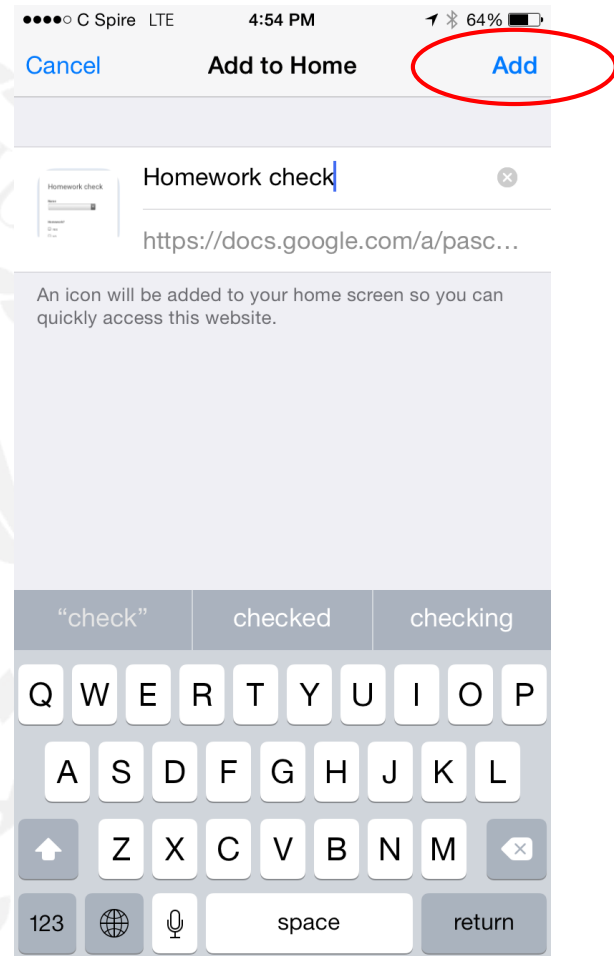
●●●●○ C Spire LTE 4:54 PM 64%

Cancel Add to Home Add

Homework check

https://docs.google.com/a/pasc...

An icon will be added to your home screen so you can quickly access this website.

"check" checked checking

Q W E R T Y U I O P
A S D F G H J K L
Z X C V B N M
123 space return